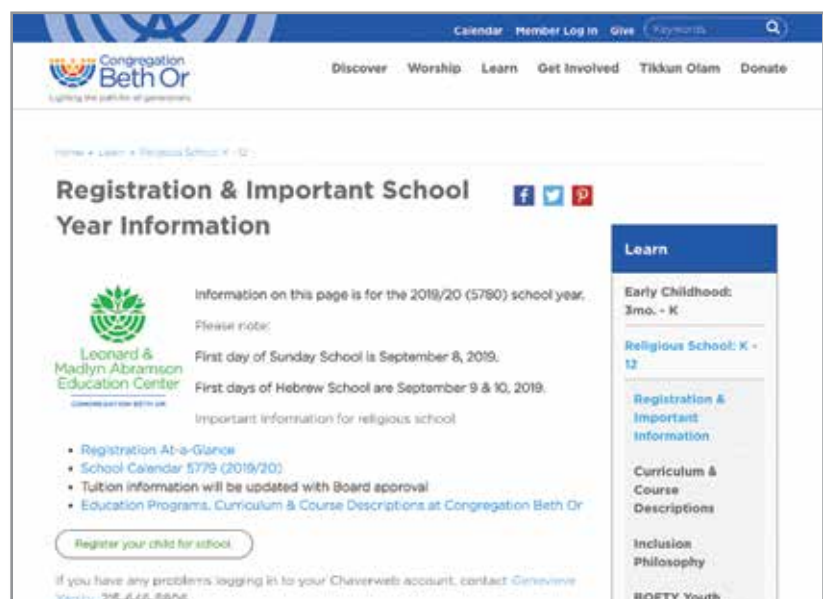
Calendar Member Log In Give Keywords

Congregation Beth Or
Lighting the path for all generations

Discover Worship Learn Get Involved Tikkun Olam Donate

Home » Learn » Religious School: K - 12

Registration & Important School Year Information

Learn

Early Childhood: 3mo. - K

Religious School: K - 12

Registration & Important Information

Curriculum & Course Descriptions

Inclusion Philosophy

BOFTY Youth

Leonard & Madlyn Abramson Education Center
CONGREGATION BETH OR

Information on this page is for the 2019/20 (5780) school year.

Please note:

First day of Sunday School is September 8, 2019.

First days of Hebrew School are September 9 & 10, 2019.

Important information for religious school

- Registration At-a-Glance
- School Calendar 5779 (2019/20)
- Tuition information will be updated with Board approval
- Education Programs, Curriculum & Course Descriptions at Congregation Beth Or

Register your child for school

If you have any problems logging in to your Chaverweb account, contact Genevieve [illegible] 215-646-5806